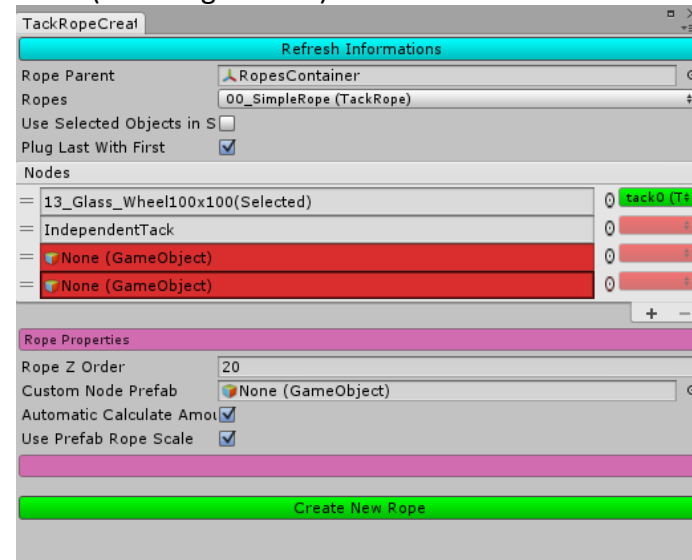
TackRopeCreat

Refresh Informations

| Rope Parent | RopesContainer |
|---|---|
| Ropes | 00_SimpleRope (TackRope) |
| Use Selected Objects in S | ☐ |
| Plug Last With First | ☑ |

Nodes

| | | |
|---|---|---|
| = | 13_Glass_Wheel100x100(Selected) | 0 tack0 (T |
| = | IndependentTack | 0 |
| = | None (GameObject) | 0 |
| = | None (GameObject) | 0 |

+ −

Rope Properties

| Rope Z Order | 20 |
|---|---|
| Custom Node Prefab | None (GameObject) |
| Automatic Calculate Amou | ☑ |
| Use Prefab Rope Scale | ☑ |

Create New Rope